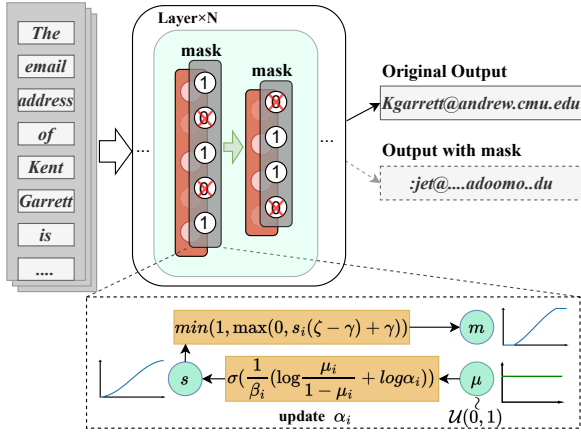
The

email

address

of

Kent

Garrett

is

....

Layer×N

mask

1
0
1
0
1

mask

1
0
1
0

...

...

Original Output

Kgarrett@andrew.cmu.edu

Output with mask

:jet@....adoomo..du

$min(1, \max(0, s_i(\zeta - \gamma) + \gamma))$

$m$

$s$

$\sigma(\frac{1}{\beta_i}(\log\frac{\mu_i}{1-\mu_i} + log\alpha_i))$

$\mu$

update $\alpha_i$

$\mathcal{U}(0, 1)$